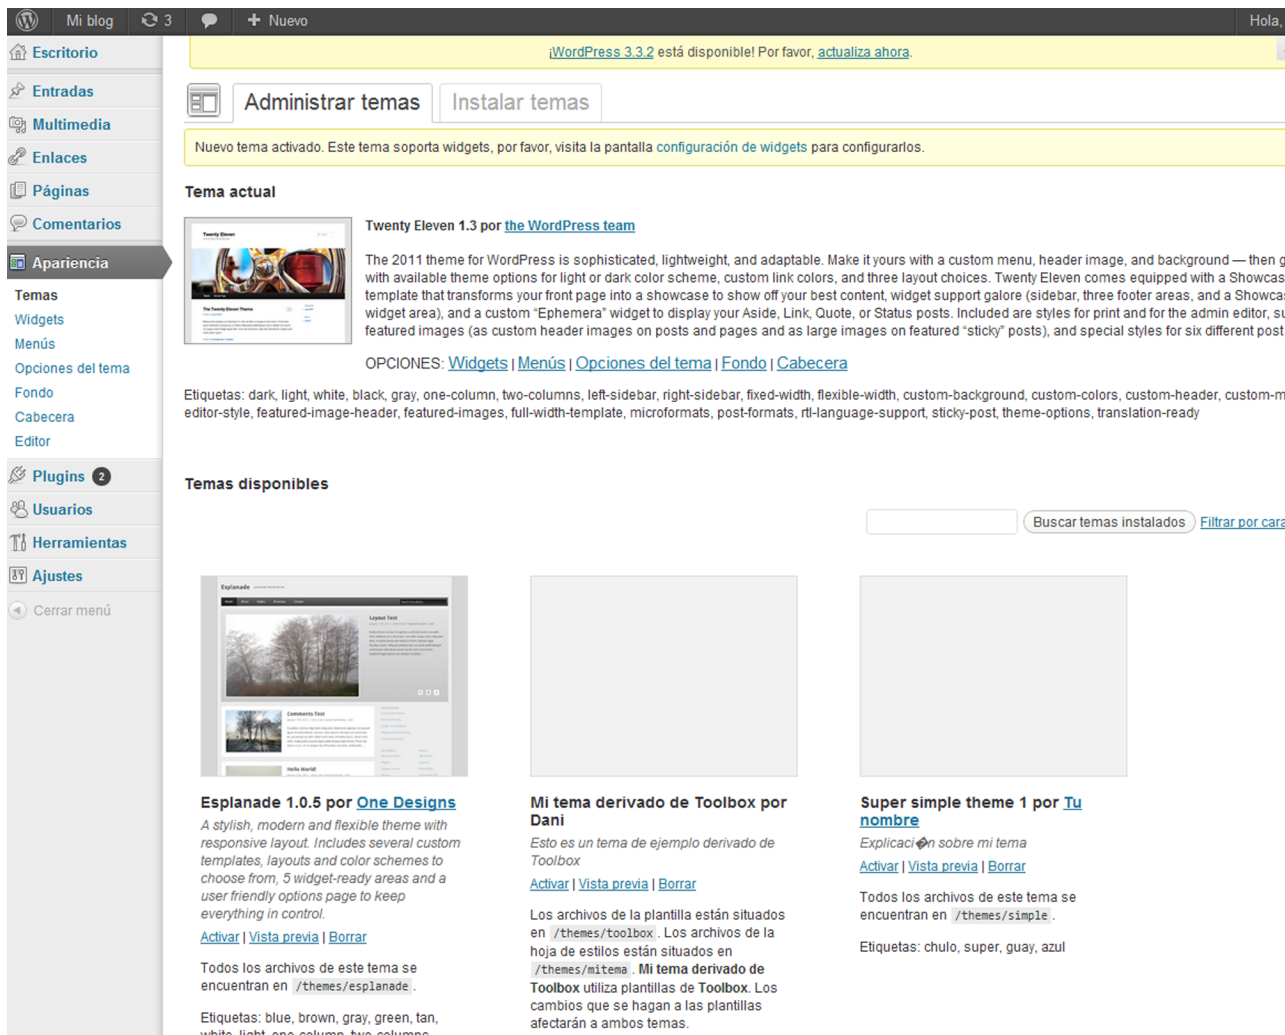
Mi blog 3 + Nuevo Hola,

Escritorio
Entradas
Multimedia
Enlaces
Páginas
Comentarios
Apariencia
Temas
Widgets
Menús
Opciones del tema
Fondo
Cabecera
Editor
Plugins 2
Usuarios
Herramientas
Ajustes
Cerrar menú

¡WordPress 3.3.2 está disponible! Por favor, actualiza ahora.

Administrar temas | Instalar temas

Nuevo tema activado. Este tema soporta widgets, por favor, visita la pantalla configuración de widgets para configurarlos.

Tema actual

Twenty Eleven 1.3 por the WordPress team

The 2011 theme for WordPress is sophisticated, lightweight, and adaptable. Make it yours with a custom menu, header image, and background — then g with available theme options for light or dark color scheme, custom link colors, and three layout choices. Twenty Eleven comes equipped with a Showcas template that transforms your front page into a showcase to show off your best content, widget support galore (sidebar, three footer areas, and a Showcas widget area), and a custom "Ephemera" widget to display your Aside, Link, Quote, or Status posts. Included are styles for print and for the admin editor, su featured images (as custom header images on posts and pages and as large images on featured "sticky" posts), and special styles for six different post

OPCIONES: Widgets | Menús | Opciones del tema | Fondo | Cabecera

Etiquetas: dark, light, white, black, gray, one-column, two-columns, left-sidebar, right-sidebar, fixed-width, flexible-width, custom-background, custom-colors, custom-header, custom-m editor-style, featured-image-header, featured-images, full-width-template, microformats, post-formats, rtl-language-support, sticky-post, theme-options, translation-ready

Temas disponibles

Buscar temas instalados Filtrar por cara

Esplanade 1.0.5 por One Designs
A stylish, modern and flexible theme with responsive layout. Includes several custom templates, layouts and color schemes to choose from, 5 widget-ready areas and a user friendly options page to keep everything in control.
Activar | Vista previa | Borrar
Todos los archivos de este tema se encuentran en /themes/esplanade.
Etiquetas: blue, brown, gray, green, tan, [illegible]

Mi tema derivado de Toolbox por Dani
Esto es un tema de ejemplo derivado de Toolbox
Activar | Vista previa | Borrar
Los archivos de la plantilla están situados en /themes/toolbox. Los archivos de la hoja de estilos están situados en /themes/mitema. Mi tema derivado de Toolbox utiliza plantillas de Toolbox. Los cambios que se hagan a las plantillas afectarán a ambos temas.

Super simple theme 1 por Tu nombre
Explicaci�n sobre mi tema
Activar | Vista previa | Borrar
Todos los archivos de este tema se encuentran en /themes/simple.
Etiquetas: chulo, super, guay, azul